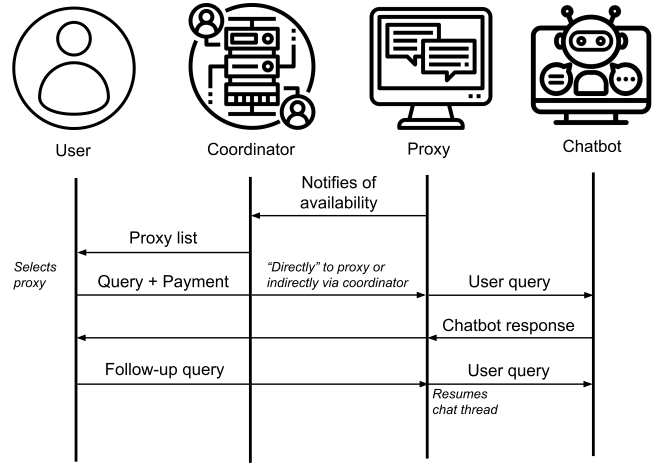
User

Coordinator

Proxy

Chatbot

Notifies of availability

Proxy list

Selects proxy

Query + Payment

"Directly" to proxy or indirectly via coordinator

User query

Chatbot response

Follow-up query

User query

Resumes chat thread